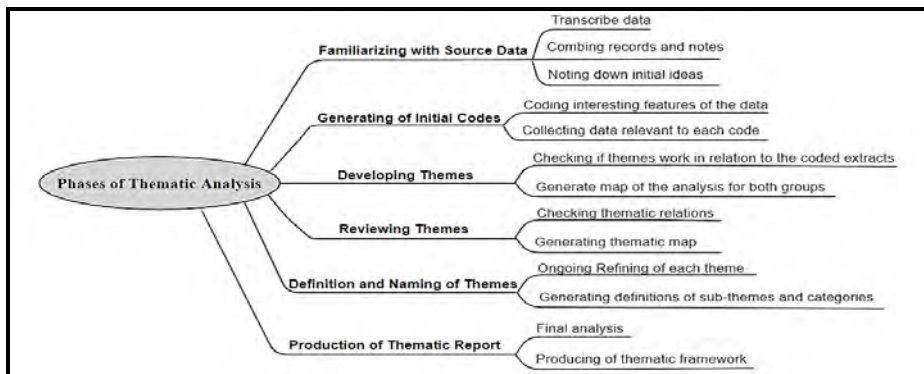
Phases of Thematic Analysis

Familiarizing with Source Data
Transcribe data
Combing records and notes
Noting down initial ideas

Generating of Initial Codes
Coding interesting features of the data
Collecting data relevant to each code

Developing Themes
Checking if themes work in relation to the coded extracts
Generate map of the analysis for both groups

Reviewing Themes
Checking thematic relations
Generating thematic map

Definition and Naming of Themes
Ongoing Refining of each theme
Generating definitions of sub-themes and categories

Production of Thematic Report
Final analysis
Producing of thematic framework